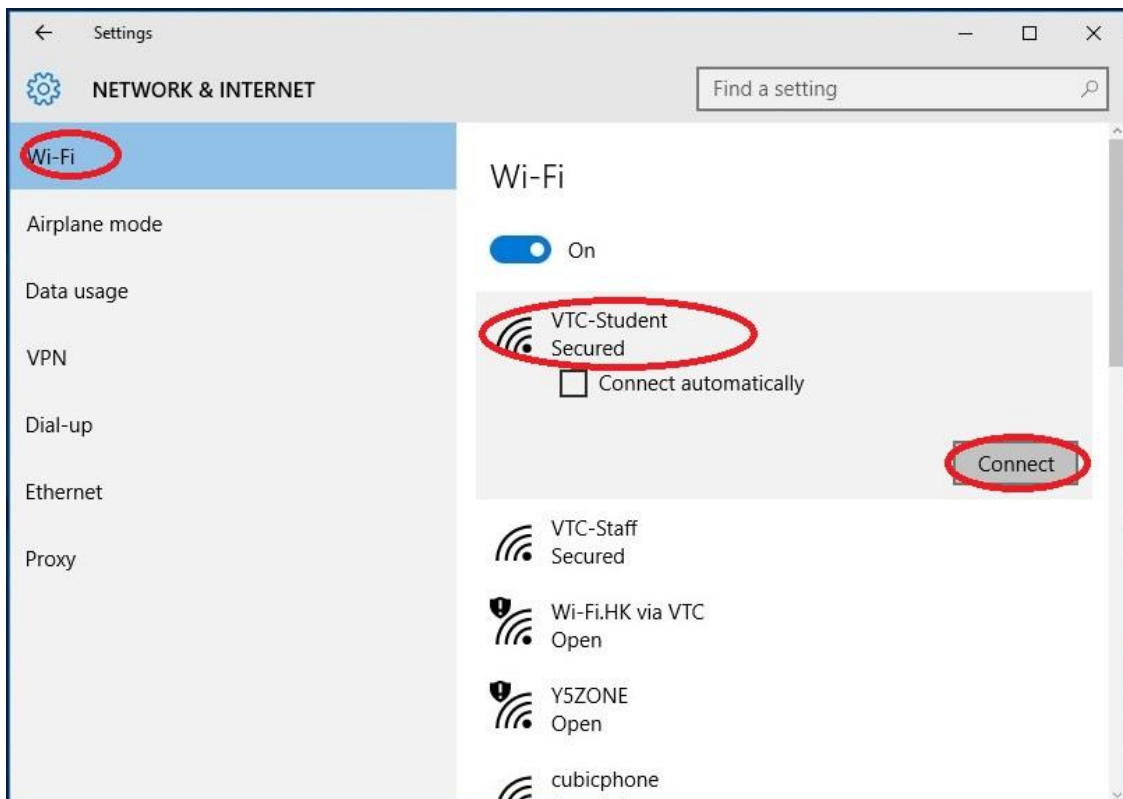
Settings

NETWORK & INTERNET

Find a setting

Wi-Fi

Airplane mode

Data usage

VPN

Dial-up

Ethernet

Proxy

Wi-Fi

On

VTC-Student
Secured

Connect automatically

Connect

VTC-Staff
Secured

Wi-Fi.HK via VTC
Open

Y5ZONE
Open

cubicphone